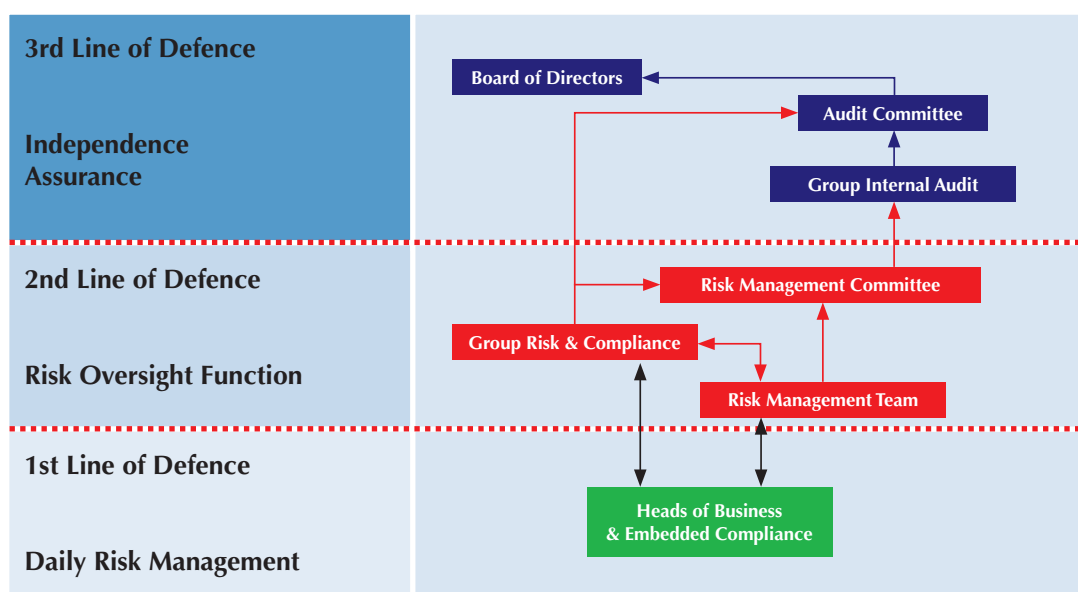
3rd Line of Defence

Independence Assurance

Board of Directors

Audit Committee

Group Internal Audit

2nd Line of Defence

Risk Oversight Function

Risk Management Committee

Group Risk & Compliance

Risk Management Team

1st Line of Defence

Daily Risk Management

Heads of Business & Embedded Compliance